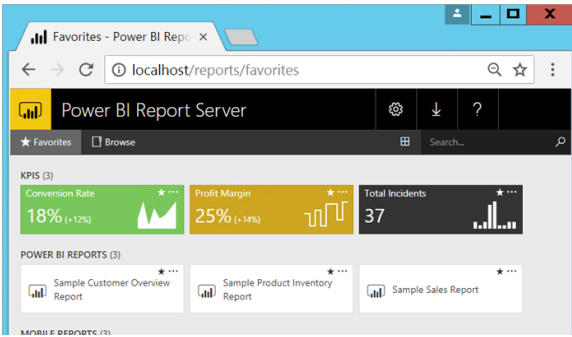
Favorites - Power BI Repo ×

localhost/reports/favorites

Power BI Report Server

? 

★ Favorites Browse

Search...

KPIS (3)

Conversion Rate

18% (+12%)

Profit Margin

25% (+14%)

Total Incidents

37

POWER BI REPORTS (3)

Sample Customer Overview Report

Sample Product Inventory Report

Sample Sales Report

MOBILE REPORTS (3)